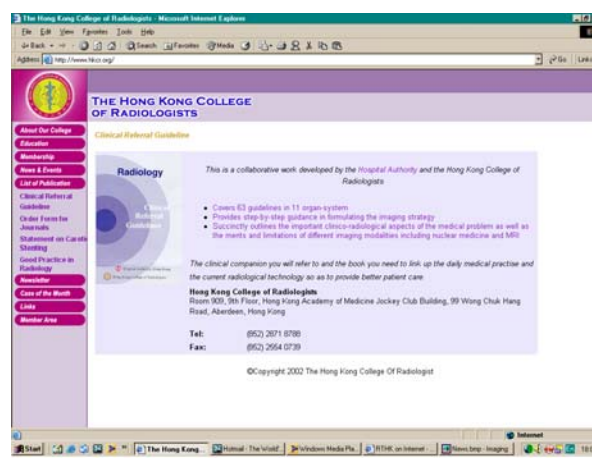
The Hong Kong College of Radiologists - Microsoft Internet Explorer

File Edit View Favorites Tools Help

Back Search Favorites Media

Address http://www.hkcr.org/

Go Links

THE HONG KONG COLLEGE OF RADIOLOGISTS

About Our College
Education
Membership
News & Events
List of Publication
Clinical Referral Guideline
Order Form for Journals
Statement on Carotid Stenting
Good Practice in Radiology
Newsletter
Case of the Month
Links
Member Area

Clinical Referral Guideline

Radiology

Clinical Referral Guideline

This is a collaborative work developed by the Hospital Authority and the Hong Kong College of Radiologists

- Covers 63 guidelines in 11 organ-system
- Provides step-by-step guidance in formulating the imaging strategy
- Succinctly outlines the important clinico-radiological aspects of the medical problem as well as the merits and limitations of different imaging modalities including nuclear medicine and MRI

The clinical companion you will refer to and the book you need to link up the daily medical practise and the current radiological technology so as to provide better patient care.

Hong Kong College of Radiologists
Room 909, 9th Floor, Hong Kong Academy of Medicine Jockey Club Building, 99 Wong Chuk Hang Road, Aberdeen, Hong Kong

Tel: (852) 2871 8788
Fax: (852) 2554 0739

©Copyright 2002 The Hong Kong College Of Radiologist

Internet

Start | The Hong Kong... | Hotmail - The World'... | Windows Media Pla... | RTHK on Internet ... | News.bmp - Imaging